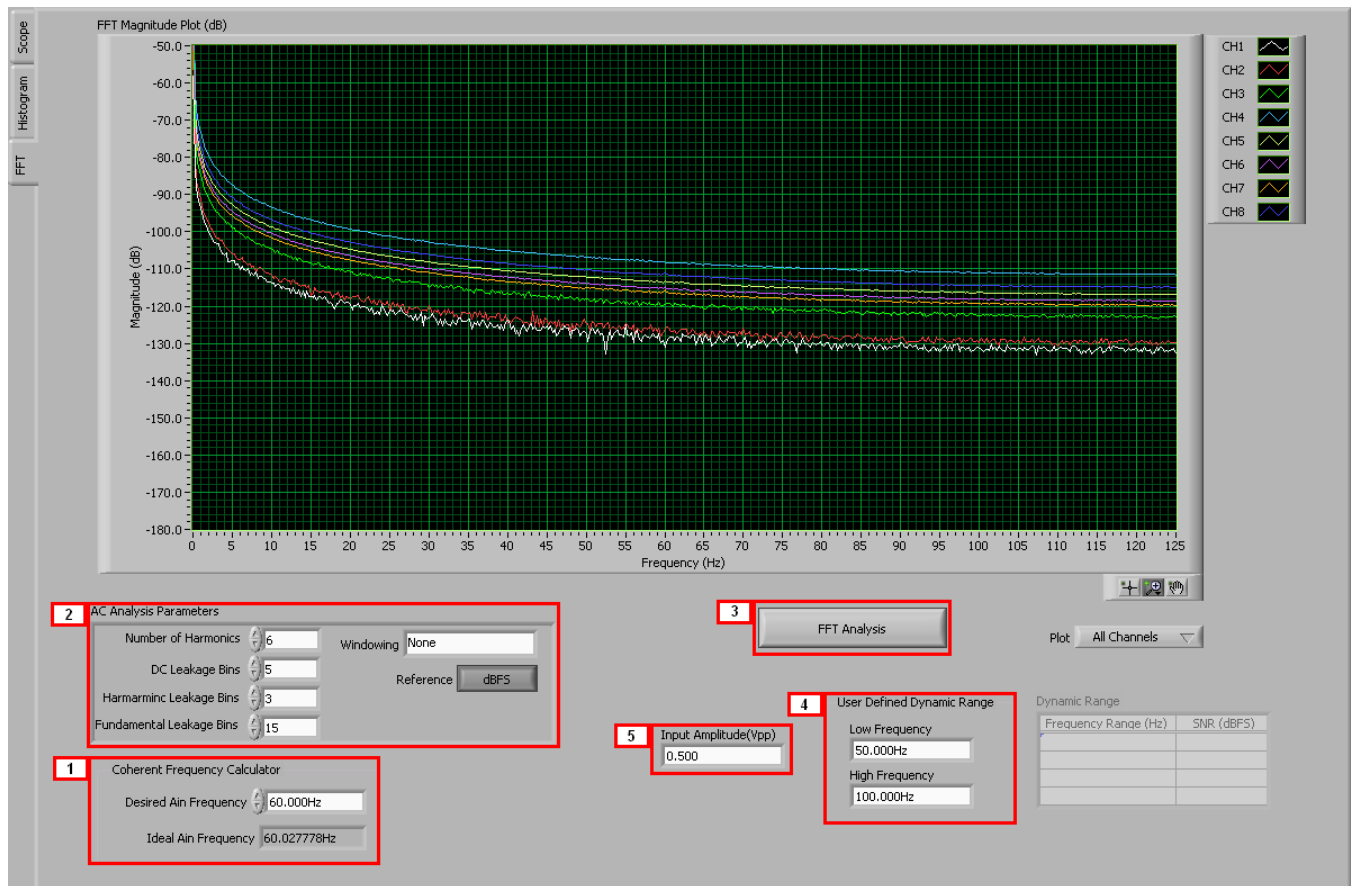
Scope
Histogram
FFT

FFT Magnitude Plot (dB)

Magnitude (dB)

-50.0
-60.0
-70.0
-80.0
-90.0
-100.0
-110.0
-120.0
-130.0
-140.0
-150.0
-160.0
-170.0
-180.0

0 5 10 15 20 25 30 35 40 45 50 55 60 65 70 75 80 85 90 95 100 105 110 115 120 125

Frequency (Hz)

CH1
CH2
CH3
CH4
CH5
CH6
CH7
CH8

2 AC Analysis Parameters
Number of Harmonics 6
DC Leakage Bins 5
Harmarminc Leakage Bins 3
Fundamental Leakage Bins 15
Windowing None
Reference dBFS

3 FFT Analysis

Plot All Channels

4 User Defined Dynamic Range
Low Frequency
50.000Hz
High Frequency
100.000Hz

Dynamic Range

| Frequency Range (Hz) | SNR (dBFS) |
|---|---|
| | |
| | |
| | |
| | |

5 Input Amplitude(Vpp)
0.500

1 Coherent Frequency Calculator
Desired Ain Frequency 60.000Hz
Ideal Ain Frequency 60.027778Hz